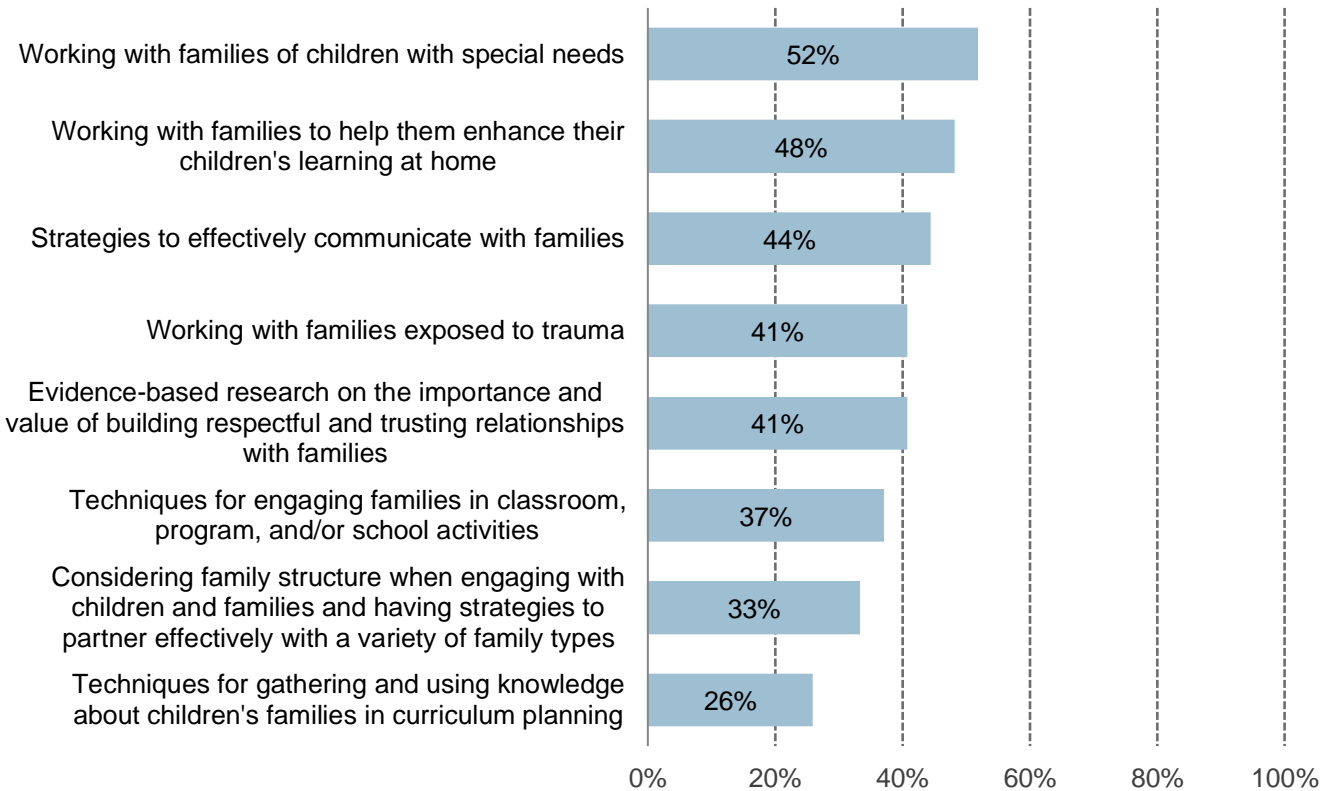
Working with families of children with special needs 52%

Working with families to help them enhance their children's learning at home 48%

Strategies to effectively communicate with families 44%

Working with families exposed to trauma 41%

Evidence-based research on the importance and value of building respectful and trusting relationships with families 41%

Techniques for engaging families in classroom, program, and/or school activities 37%

Considering family structure when engaging with children and families and having strategies to partner effectively with a variety of family types 33%

Techniques for gathering and using knowledge about children's families in curriculum planning 26%

0% 20% 40% 60% 80% 100%